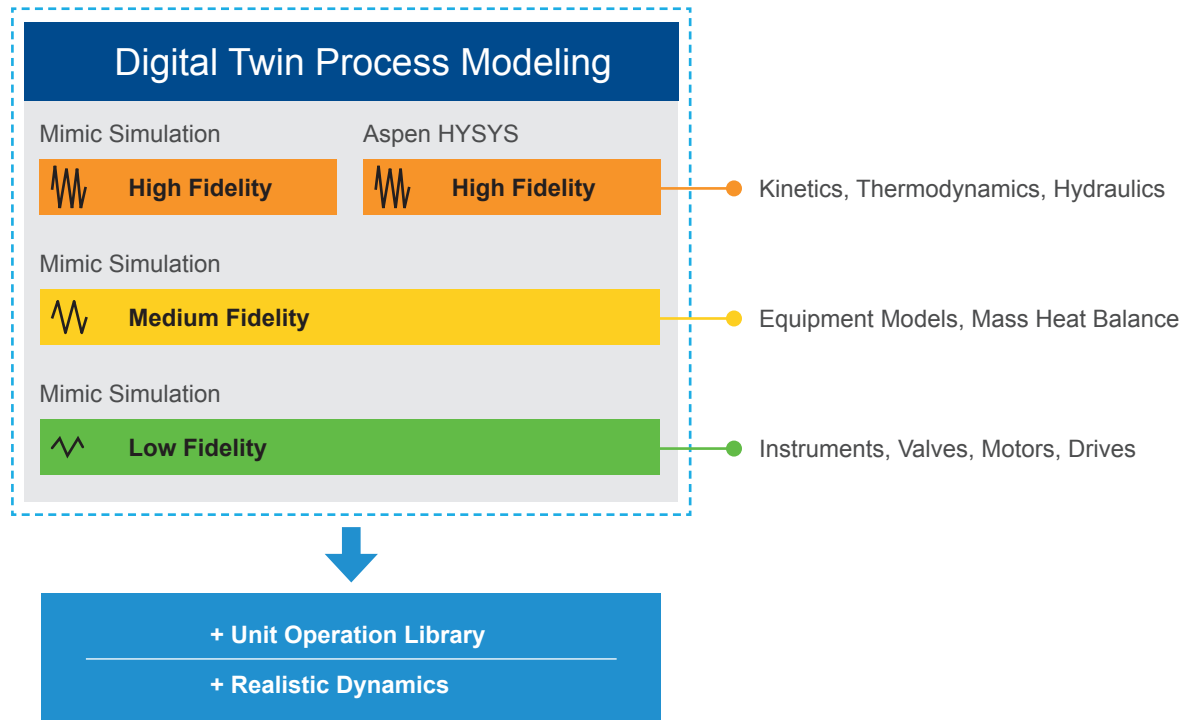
Digital Twin Process Modeling

Mimic Simulation

High Fidelity

Aspen HYSYS

High Fidelity

Kinetics, Thermodynamics, Hydraulics

Mimic Simulation

Medium Fidelity

Equipment Models, Mass Heat Balance

Mimic Simulation

Low Fidelity

Instruments, Valves, Motors, Drives

+ Unit Operation Library

+ Realistic Dynamics